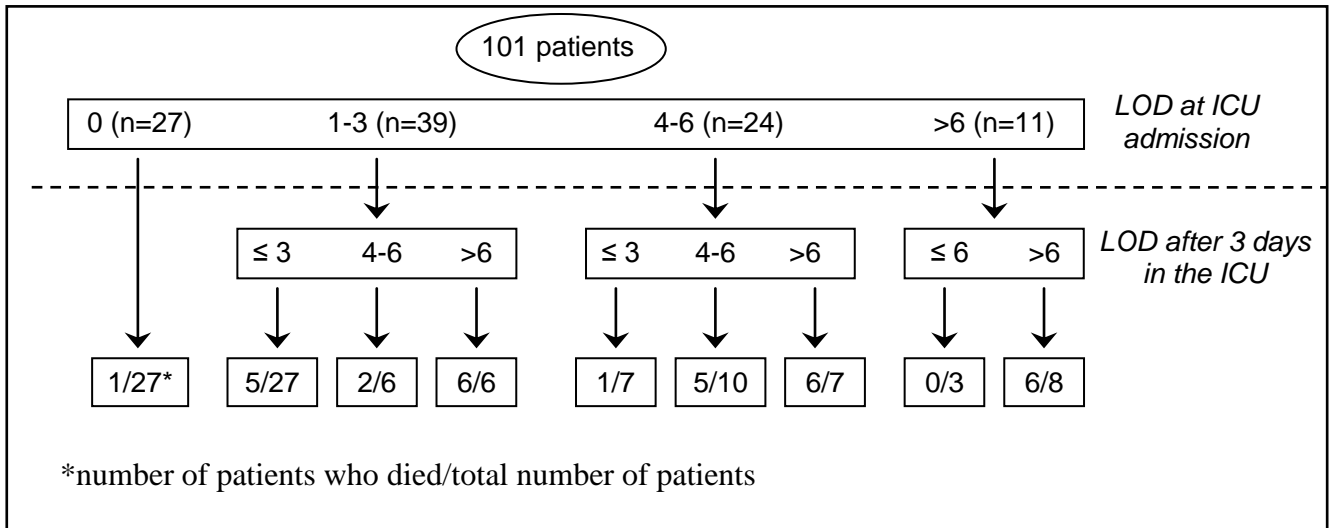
101 patients

0 (n=27) 1-3 (n=39) 4-6 (n=24) >6 (n=11)

LOD at ICU admission

≤ 3 4-6 >6

≤ 3 4-6 >6

≤ 6 >6

LOD after 3 days in the ICU

1/27* 5/27 2/6 6/6 1/7 5/10 6/7 0/3 6/8

*number of patients who died/total number of patients